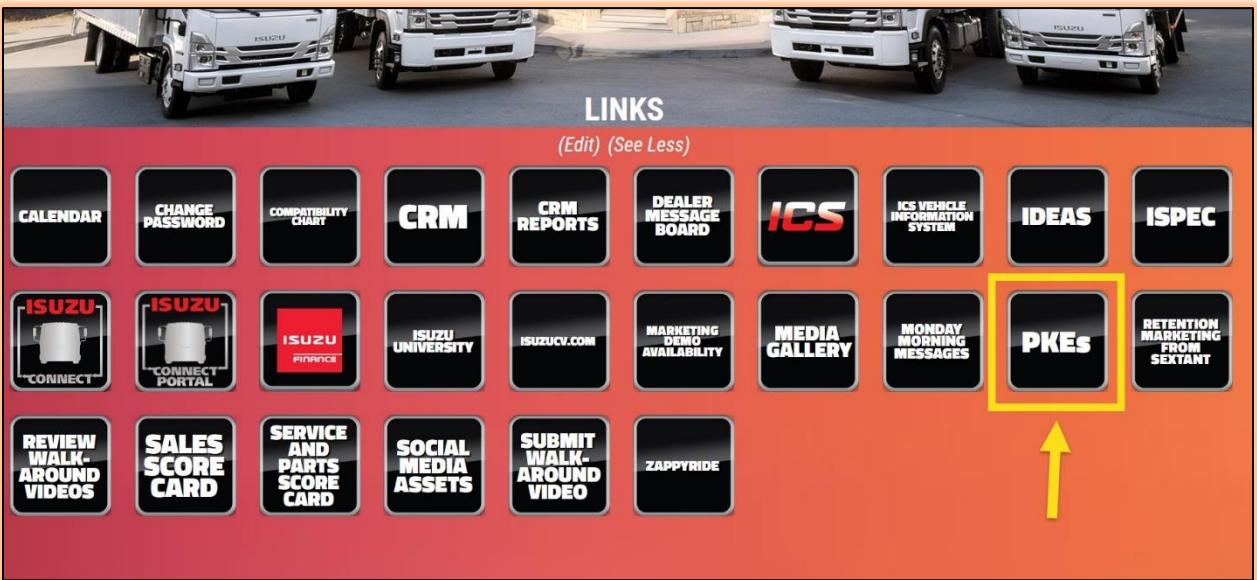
ISUZU

LINKS

(Edit) (See Less)

CALENDAR

CHANGE PASSWORD

COMPATIBILITY CHART

CRM

CRM REPORTS

DEALER MESSAGE BOARD

ICS

ICS VEHICLE INFORMATION SYSTEM

IDEAS

ISPEC

ISUZU CONNECT

ISUZU CONNECT PORTAL

ISUZU FINANCE

ISUZU UNIVERSITY

ISUZUCV.COM

MARKETING DEMO AVAILABILITY

MEDIA GALLERY

MONDAY MORNING MESSAGES

PKEs

RETENTION MARKETING FROM SEXTANT

REVIEW WALK-AROUND VIDEOS

SALES SCORE CARD

SERVICE AND PARTS SCORE CARD

SOCIAL MEDIA ASSETS

SUBMIT WALK-AROUND VIDEO

ZAPPYRIDE